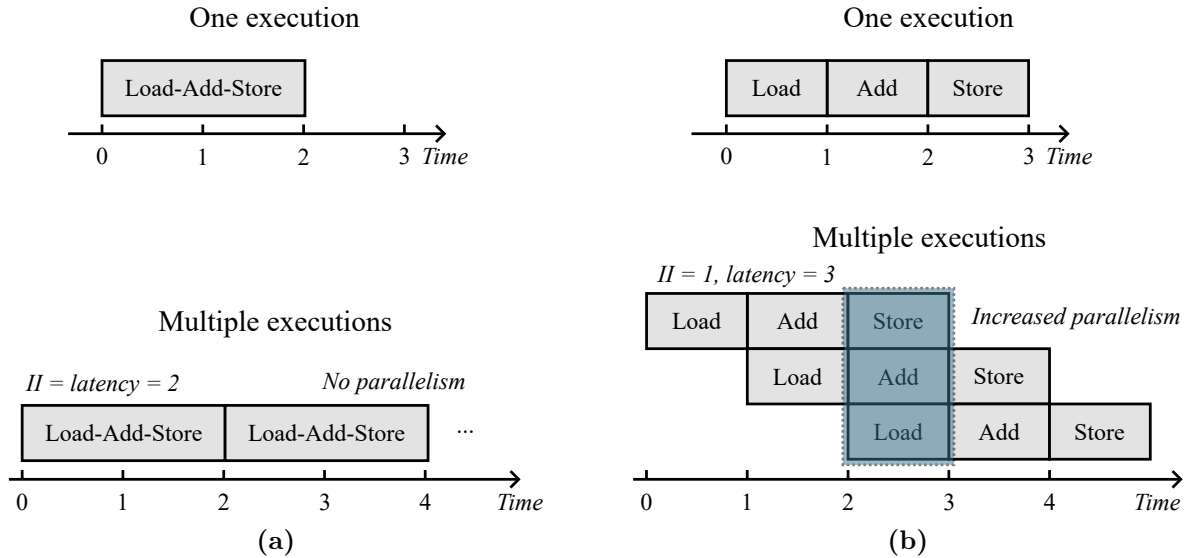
One execution

Load-Add-Store

0 1 2 3 *Time*

Multiple executions

*II = latency = 2*

*No parallelism*

Load-Add-Store Load-Add-Store ...

0 1 2 3 4 *Time*

**(a)**

One execution

Load Add Store

0 1 2 3 *Time*

Multiple executions

*II = 1, latency = 3*

Load Add Store

*Increased parallelism*

Load Add Store

Load Add Store

0 1 2 3 4 *Time*

**(b)**